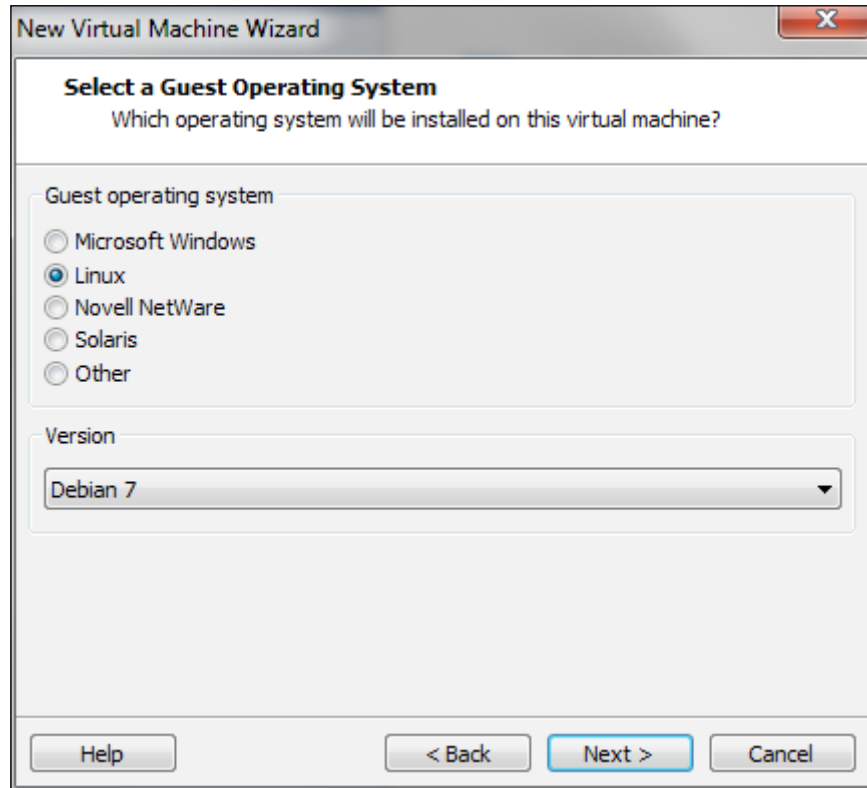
New Virtual Machine Wizard

Select a Guest Operating System
Which operating system will be installed on this virtual machine?

Guest operating system

Microsoft Windows
Linux
Novell NetWare
Solaris
Other

Version

Debian 7

Help
< Back
Next >
Cancel